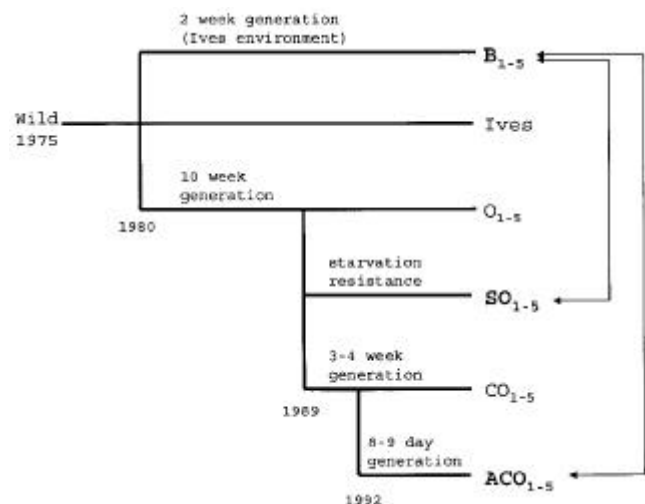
2 week generation
(Ives environment)

$B_{1-5}$

Wild
1975

Ives

10 week
generation

1980

$O_{1-5}$

starvation
resistance

$SO_{1-5}$

3-4 week
generation

1989

$CO_{1-5}$

8-9 day
generation

$ACO_{1-5}$

1992